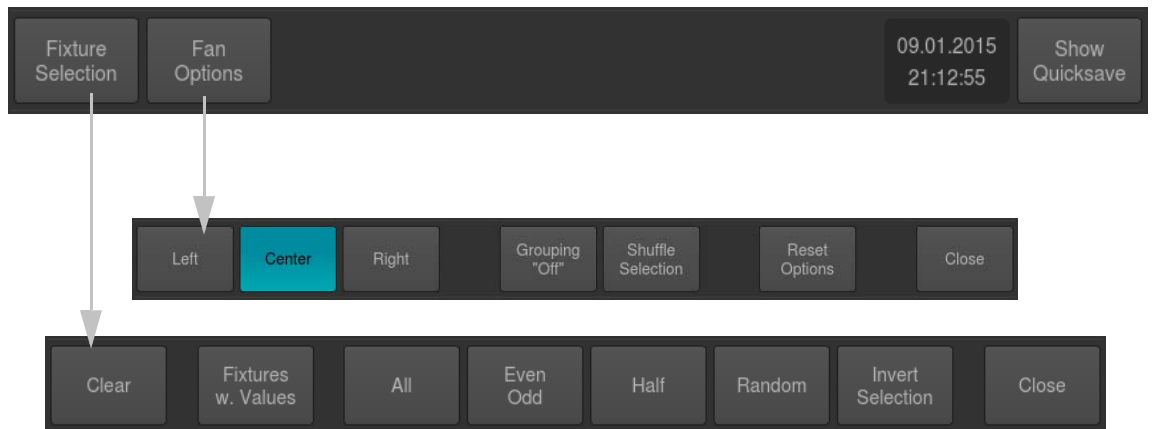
Fixture Selection

Fan Options

09.01.2015
21:12:55

Show Quicksave

Left

Center

Right

Grouping "Off"

Shuffle Selection

Reset Options

Close

Clear

Fixtures w. Values

All

Even Odd

Half

Random

Invert Selection

Close